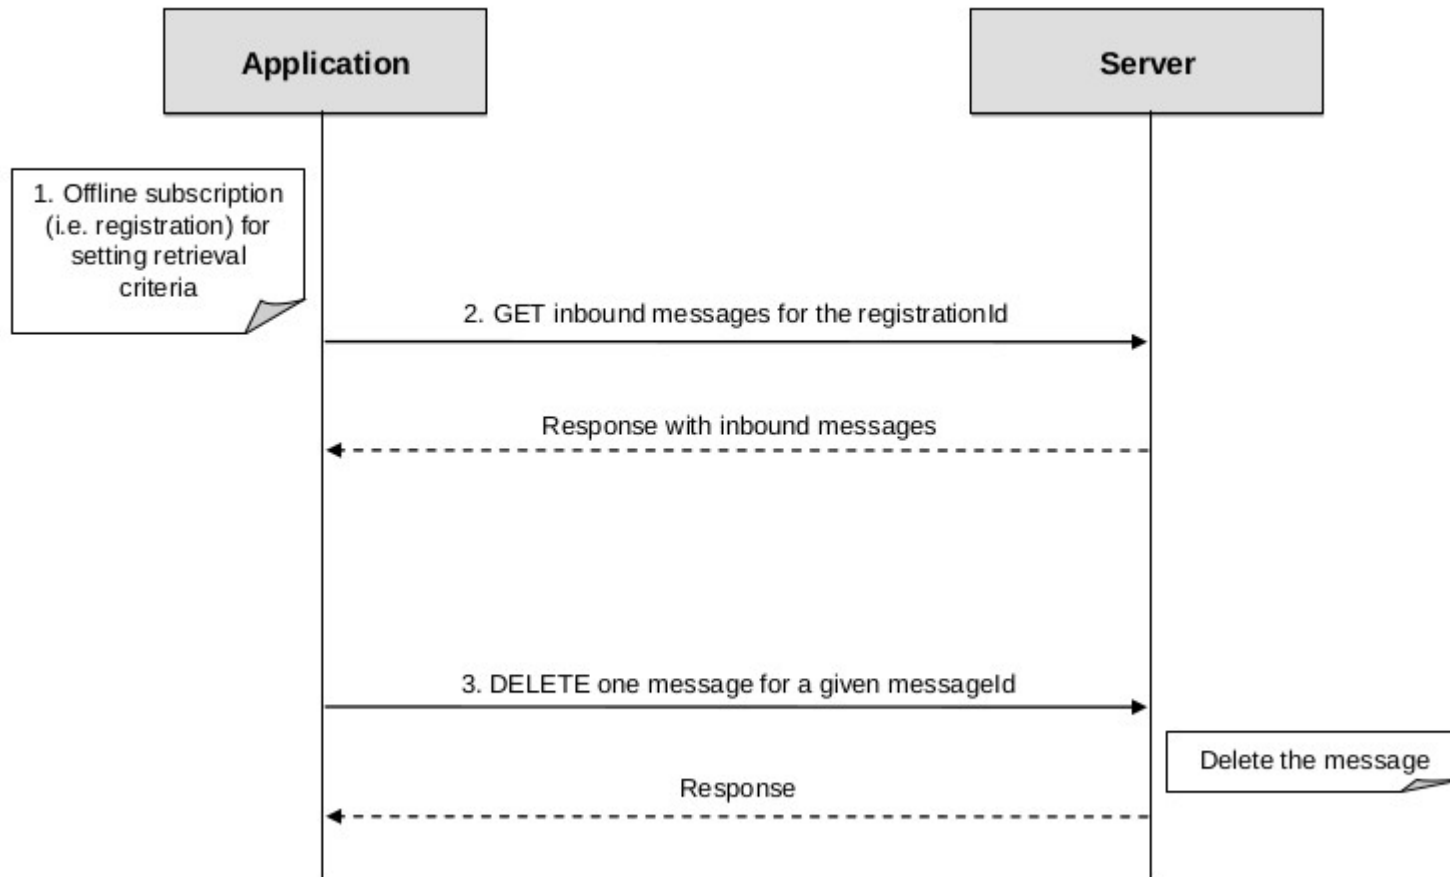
Application

Server

1. Offline subscription (i.e. registration) for setting retrieval criteria

2. GET inbound messages for the registrationId

Response with inbound messages

3. DELETE one message for a given messageId

Delete the message

Response